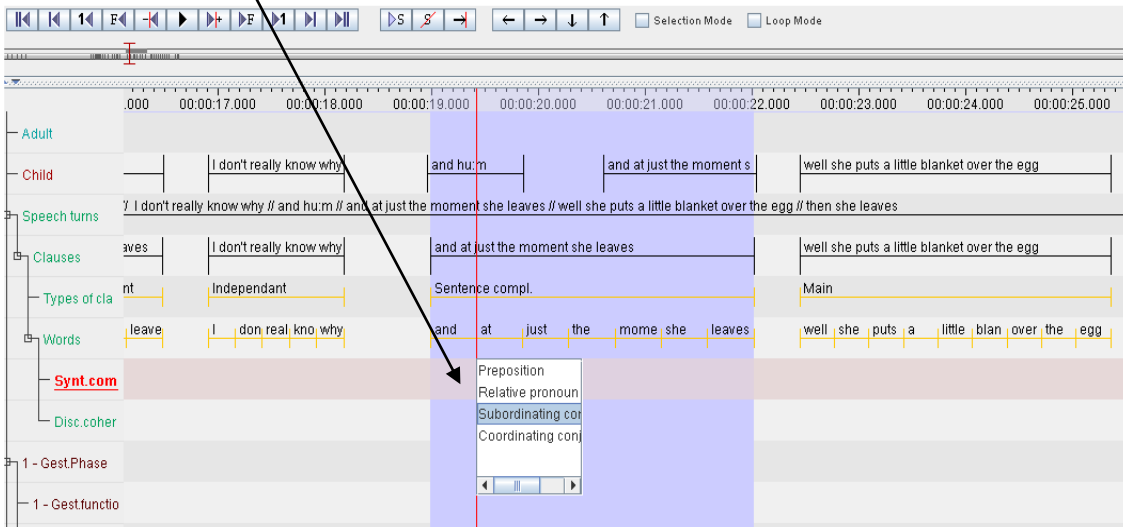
F| |F |1 S S
Selection Mode Loop Mode

.000 00:00:17.000 00:00:18.000 00:00:19.000 00:00:20.000 00:00:21.000 00:00:22.000 00:00:23.000 00:00:24.000 00:00:25.000

Adult

Child
I don't really know why
and hu:m
and at just the moment s
well she puts a little blanket over the egg

Speech turns
// I don't really know why // and hu:m // and at just the moment she leaves // well she puts a little blanket over the egg // then she leaves

Clauses
aves
I don't really know why
and at just the moment she leaves
well she puts a little blanket over the egg

Types of cla
nt
Independant
Sentence compl.
Main

Words
leave
I don real kno why
and at just the mome she leaves
well she puts a little blan over the egg

Synt.com
Preposition
Relative pronoun
Subordinating cor
Coordinating conj

Disc.coher

1 - Gest.Phase

1 - Gest.functio